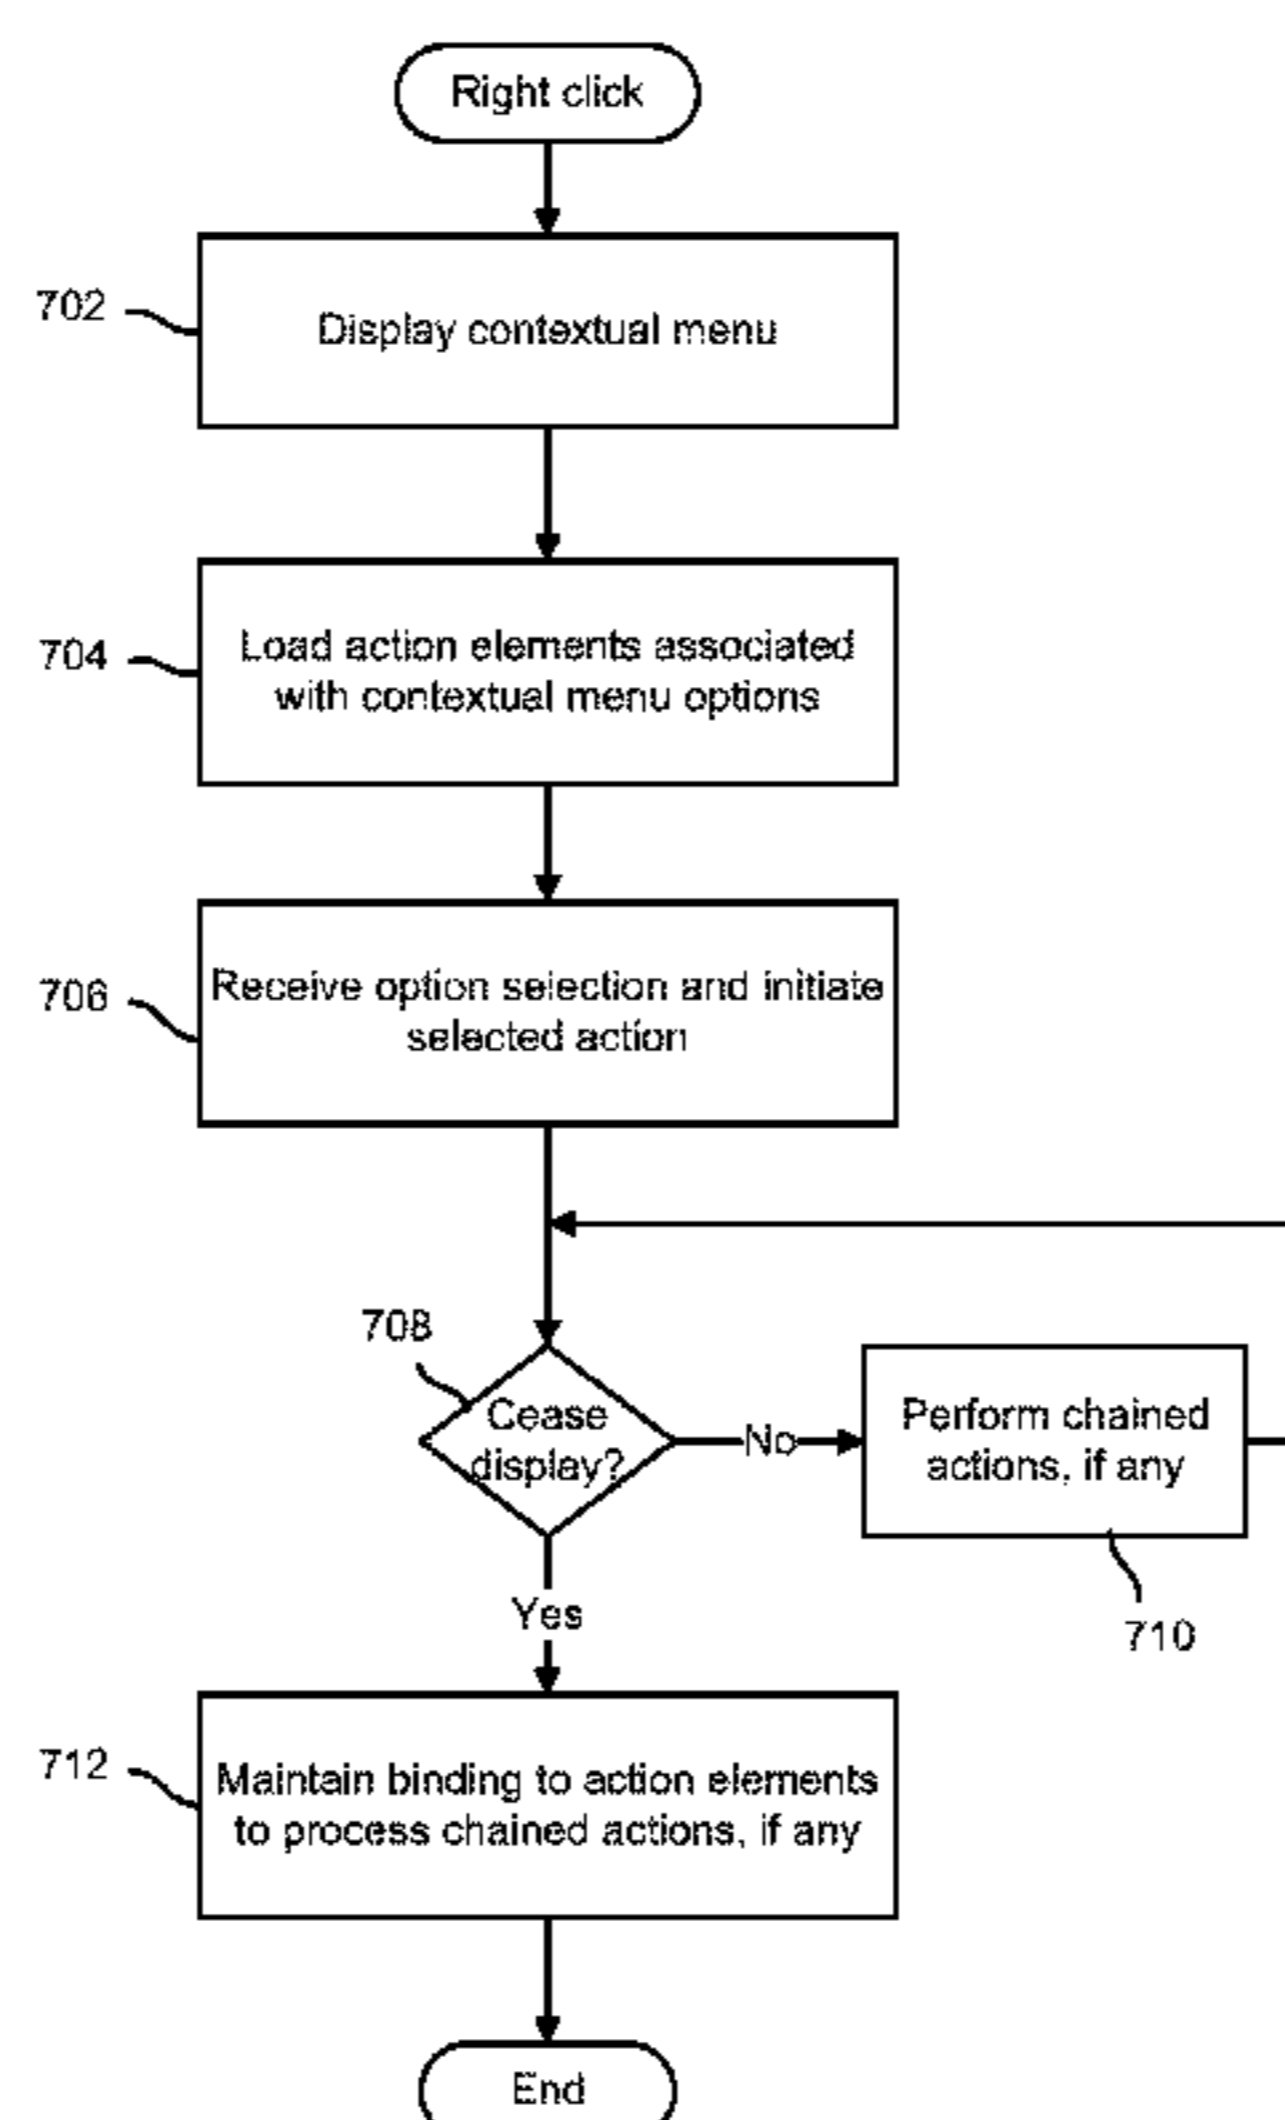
Right click

702

Display contextual menu

704

Load action elements associated with contextual menu options

706

Receive option selection and initiate selected action

708

Cease display?

No

Perform chained actions, if any

710

Yes

712

Maintain binding to action elements to process chained actions, if any

End